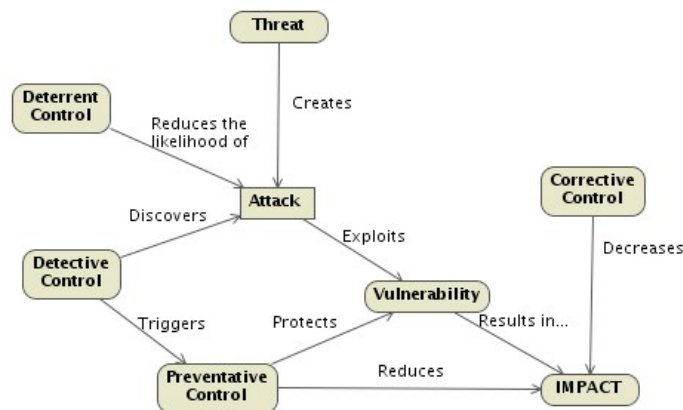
Threat

Creates

Deterrent Control

Reduces the likelihood of

Attack

Discovers

Corrective Control

Exploits

Decreases

Detective Control

Vulnerability

Triggers

Protects

Results in...

Preventative Control

Reduces

IMPACT